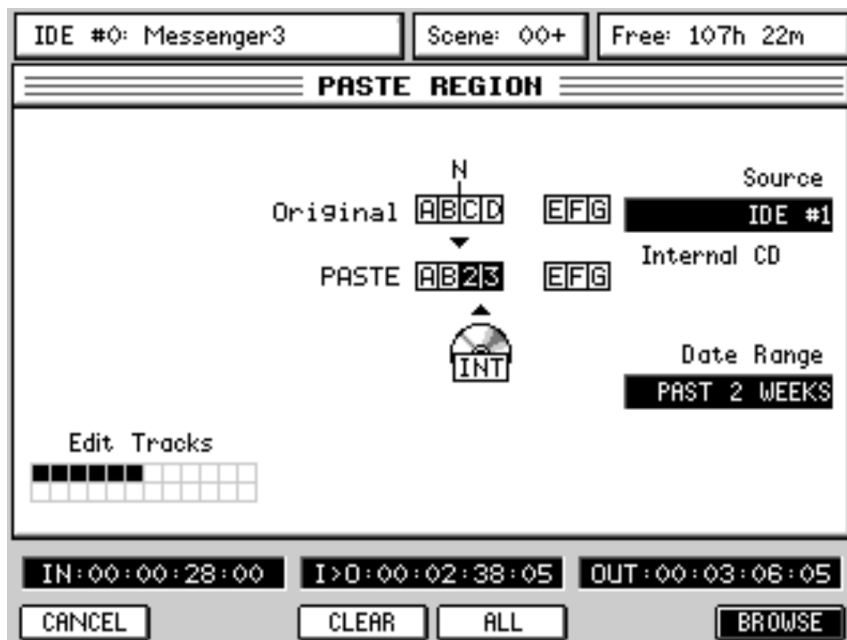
IDE #0: Messenger3

Scene: 00+

Free: 107h 22m

PASTE REGION

N

Original ABCD EFG

PASTE AB23 EFG

INT

Source

IDE #1

Internal CD

Date Range

PAST 2 WEEKS

Edit Tracks

IN:00:00:28:00

I>0:00:02:38:05

OUT:00:03:06:05

CANCEL

CLEAR

ALL

BROWSE